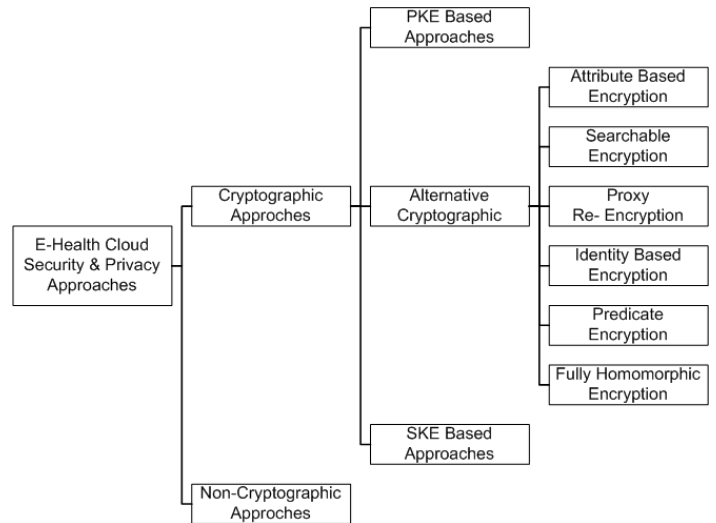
E-Health Cloud Security & Privacy Approaches

Cryptographic Approches

Non-Cryptographic Approches

PKE Based Approaches

Alternative Cryptographic

SKE Based Approaches

Attribute Based Encryption

Searchable Encryption

Proxy Re- Encryption

Identity Based Encryption

Predicate Encryption

Fully Homomorphic Encryption